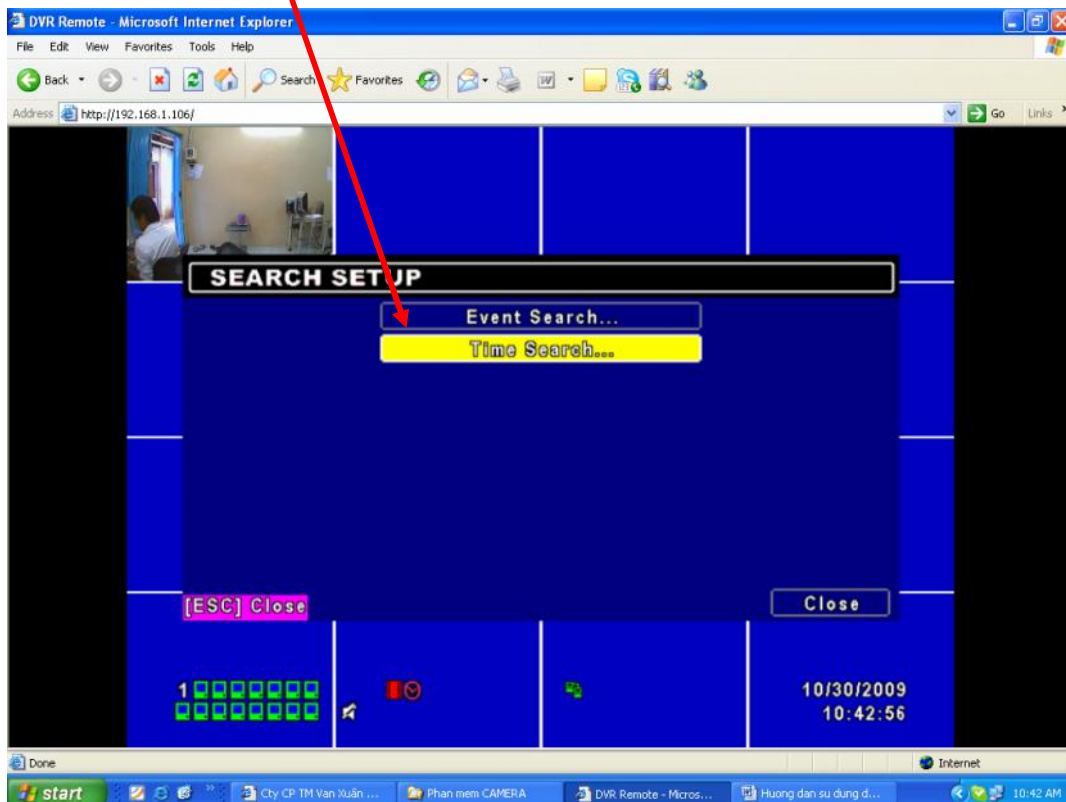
DVR Remote - Microsoft Internet Explorer

File Edit View Favorites Tools Help

Back Search Favorites

Address http://192.168.1.106/ Go Links

SEARCH SETUP

Event Search...

Time Search...

[ESC] Close

Close

1

10/30/2009
10:42:56

Done Internet

start Cty CP TM Van Xuân ... Phan mem CAMERA DVR Remote - Micros... Huong dan su dung d... 10:42 AM